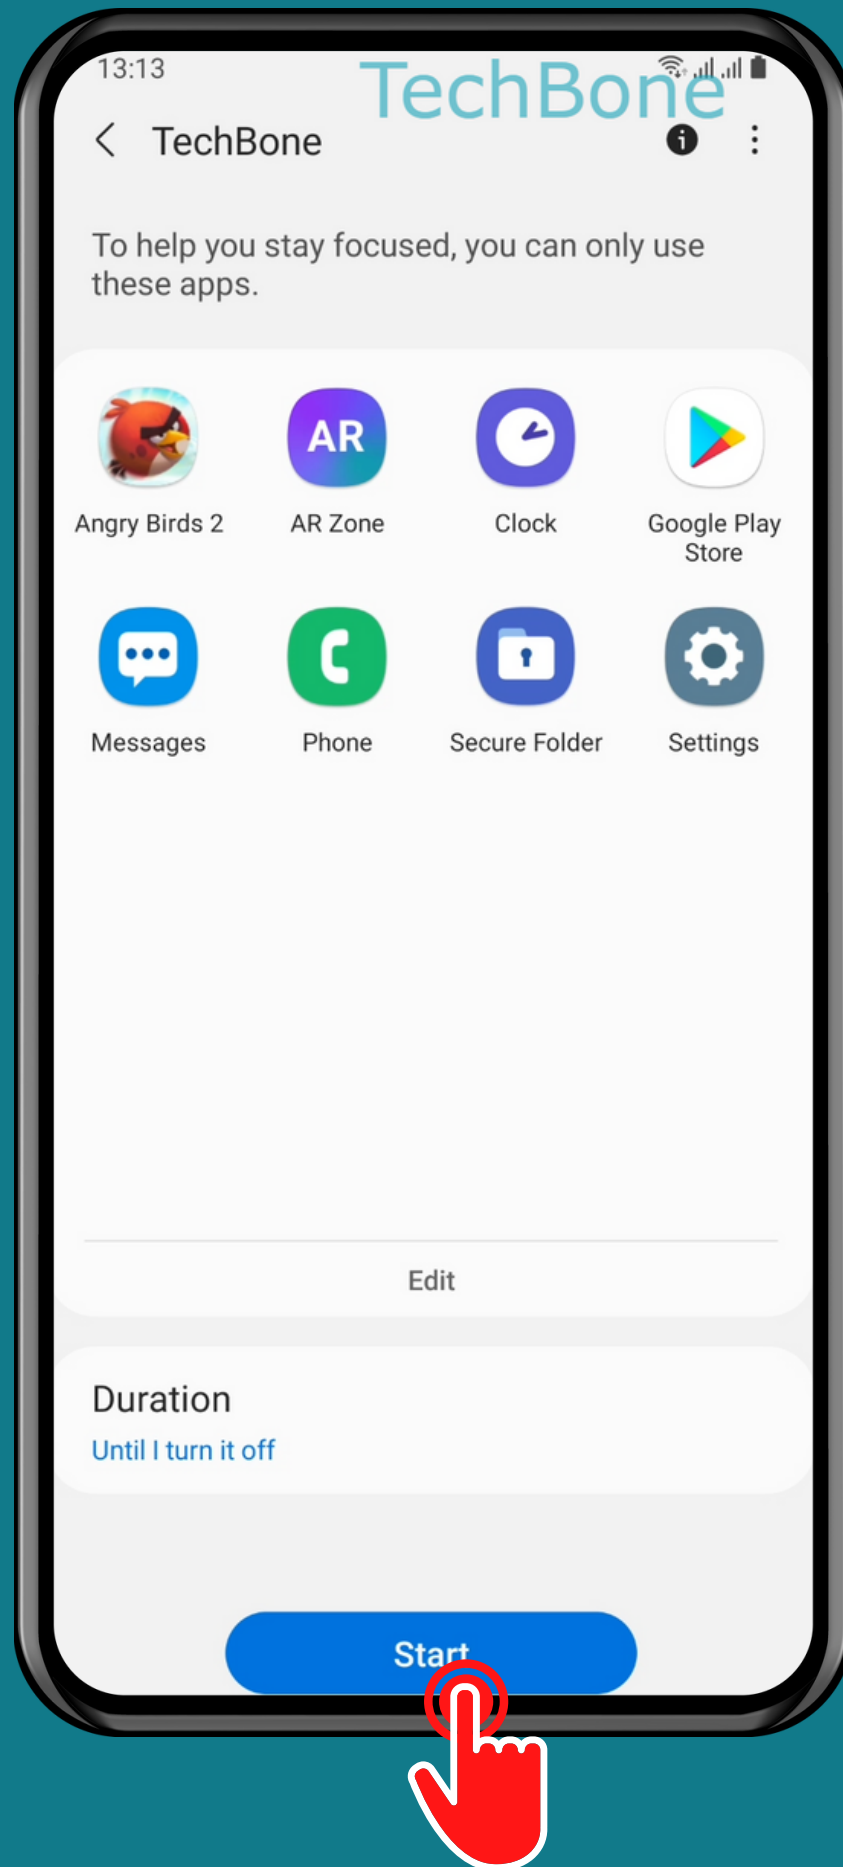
13:13

TechBone

TechBone

To help you stay focused, you can only use these apps.

Angry Birds 2
AR
AR Zone
Clock
Google Play Store
Messages
Phone
Secure Folder
Settings

Edit

Duration
Until I turn it off

Start